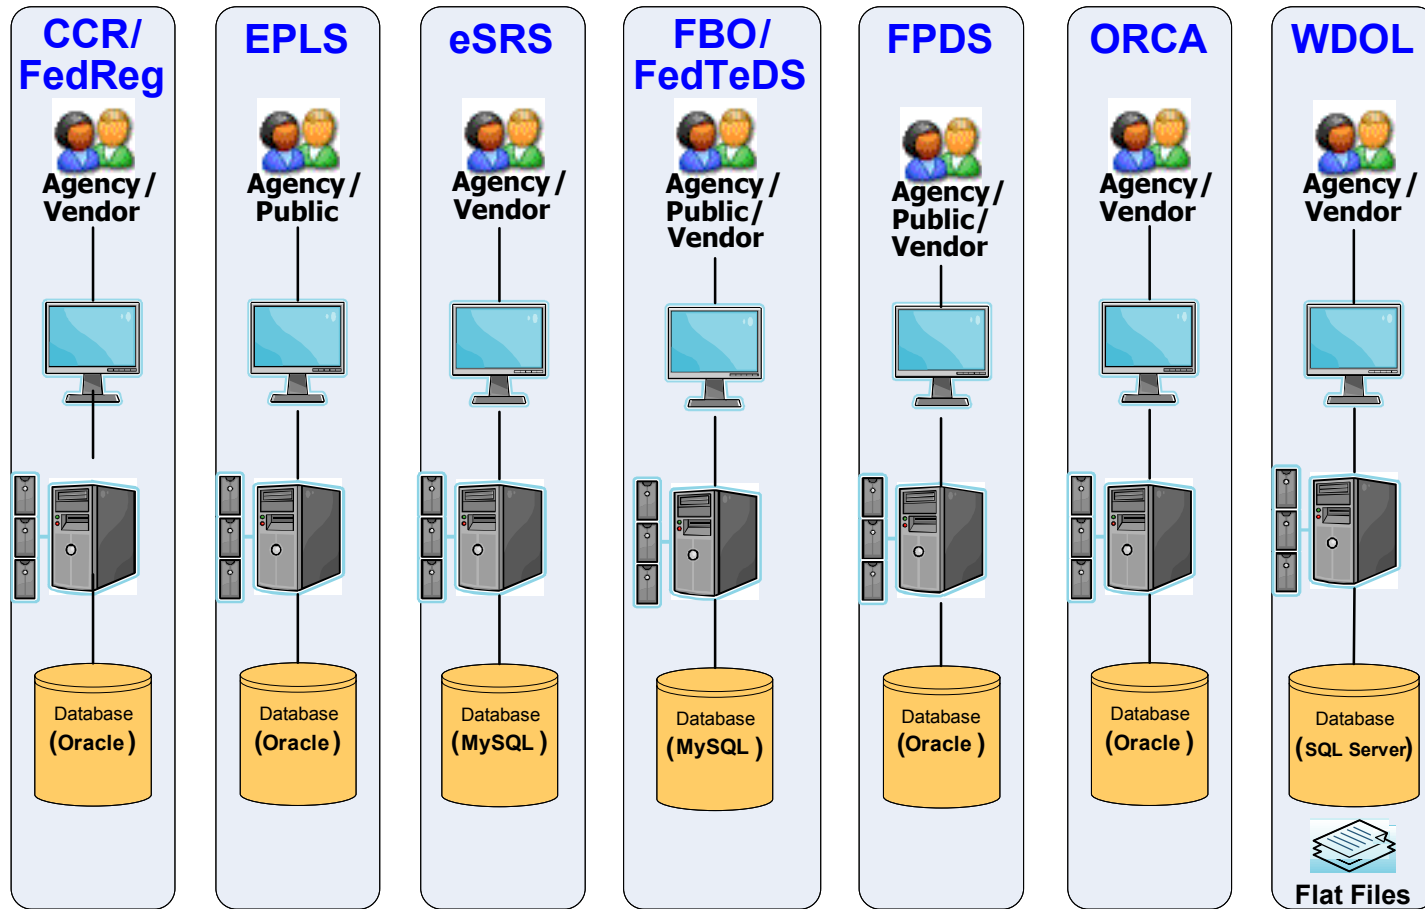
CCR/ FedReg

Agency / Vendor

Database (Oracle)

EPLS

Agency / Public

Database (Oracle)

eSRS

Agency / Vendor

Database (MySQL)

FBO/ FedTeDS

Agency / Public/ Vendor

Database (MySQL)

FPDS

Agency / Public/ Vendor

Database (Oracle)

ORCA

Agency / Vendor

Database (Oracle)

WDOL

Agency / Vendor

Database (SQL Server)

Flat Files